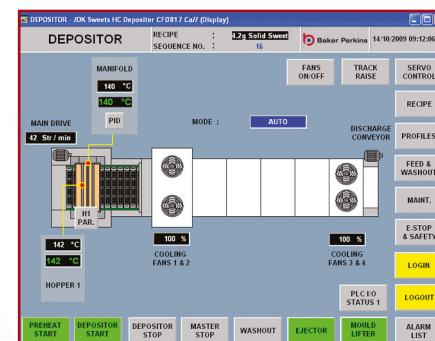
DEPOSITOR - /DK Sweets HC Depositor CFD817 Ca// (Display)

DEPOSITOR

RECIPE : 4.2g Solid Sweet
SEQUENCE NO. : 16

Baker Perkins

14/10/2009 09:12:06

FANS ON/OFF

TRACK RAISE

SERVO CONTROL

RECIPE

MANIFOLD

140 °C

140 °C

PID

MAIN DRIVE

42 Str / min

MODE :

AUTO

DISCHARGE CONVEYOR

PROFILES

FEED & WASHOUT

H1 PAR.

MAINT.

142 °C

142 °C

HOPPER 1

100 %

COOLING FANS 1 & 2

100 %

COOLING FANS 3 & 4

E-STOP & SAFETY

LOGIN

PLC I/O STATUS 1

LOGOUT

PREHEAT START

DEPOSITOR START

DEPOSITOR STOP

MASTER STOP

WASHOUT

EJECTOR

MOULD LIFTER

ALARM LIST